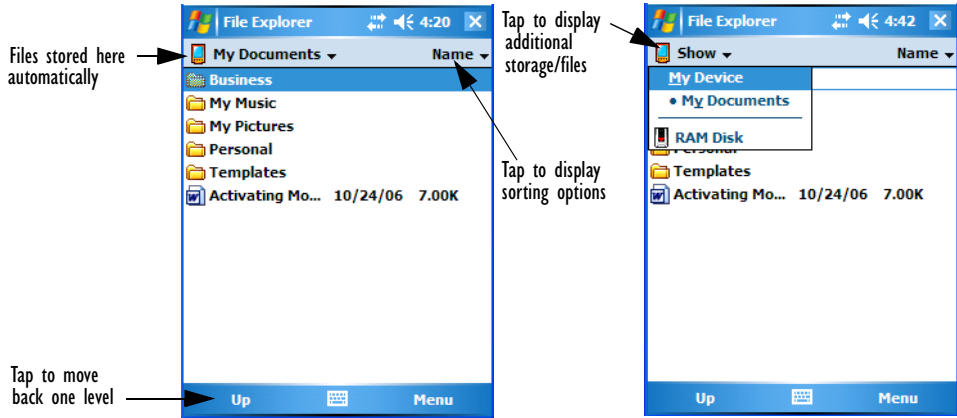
File Explorer 4:20

Files stored here automatically

My Documents

Name

Business

My Music

My Pictures

Personal

Templates

Activating Mo... 10/24/06 7.00K

Tap to display sorting options

Tap to move back one level

Up

Menu

Tap to display additional storage/files

File Explorer 4:42

Show

Name

My Device

• My Documents

RAM Disk

Personal

Templates

Activating Mo... 10/24/06 7.00K

Up

Menu